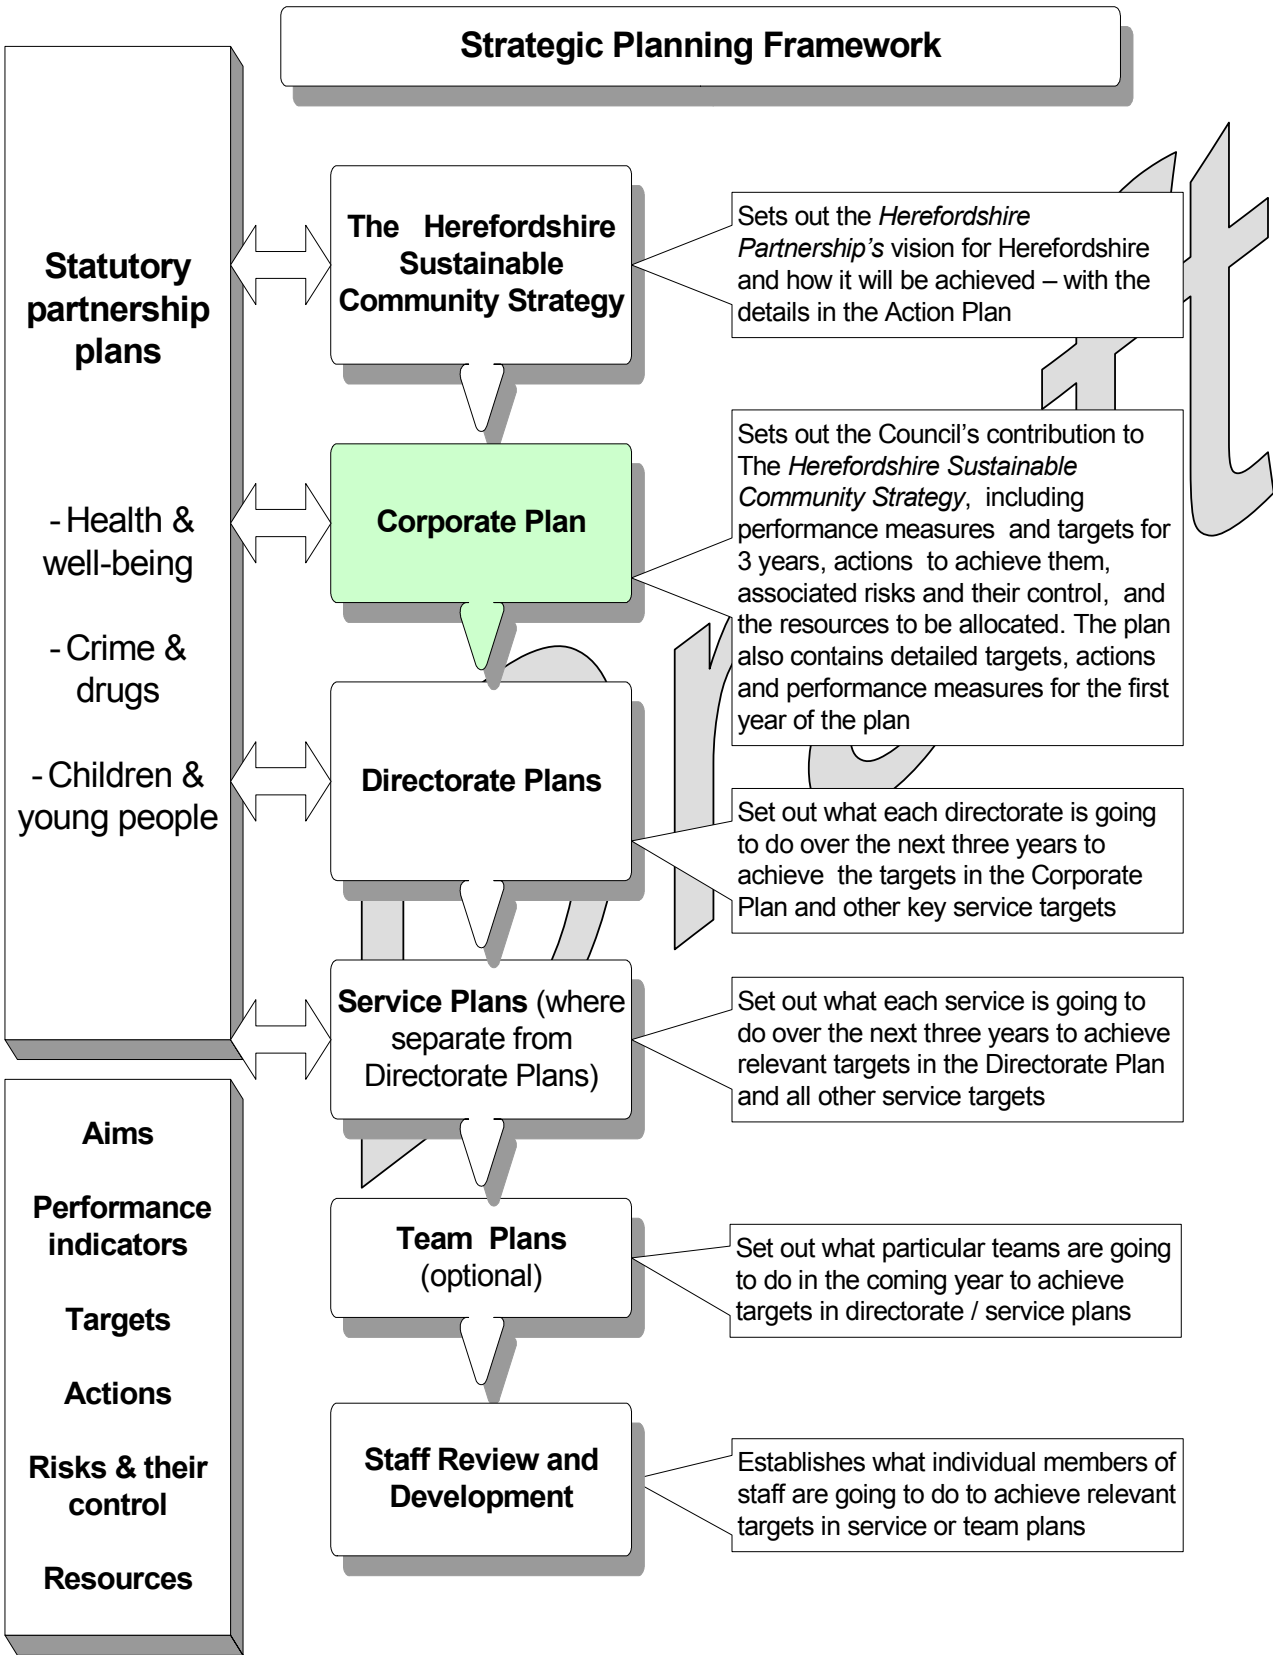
Strategic Planning Framework

Statutory partnership plans

- Health & well-being

- Crime & drugs

- Children & young people

The Herefordshire Sustainable Community Strategy

Sets out the Herefordshire Partnership's vision for Herefordshire and how it will be achieved – with the details in the Action Plan

Corporate Plan

Sets out the Council's contribution to The Herefordshire Sustainable Community Strategy, including performance measures and targets for 3 years, actions to achieve them, associated risks and their control, and the resources to be allocated. The plan also contains detailed targets, actions and performance measures for the first year of the plan

Directorate Plans

Set out what each directorate is going to do over the next three years to achieve the targets in the Corporate Plan and other key service targets

Service Plans (where separate from Directorate Plans)

Set out what each service is going to do over the next three years to achieve relevant targets in the Directorate Plan and all other service targets

Team Plans (optional)

Set out what particular teams are going to do in the coming year to achieve targets in directorate / service plans

Staff Review and Development

Establishes what individual members of staff are going to do to achieve relevant targets in service or team plans

Aims

Performance indicators

Targets

Actions

Risks & their control

Resources

Draft